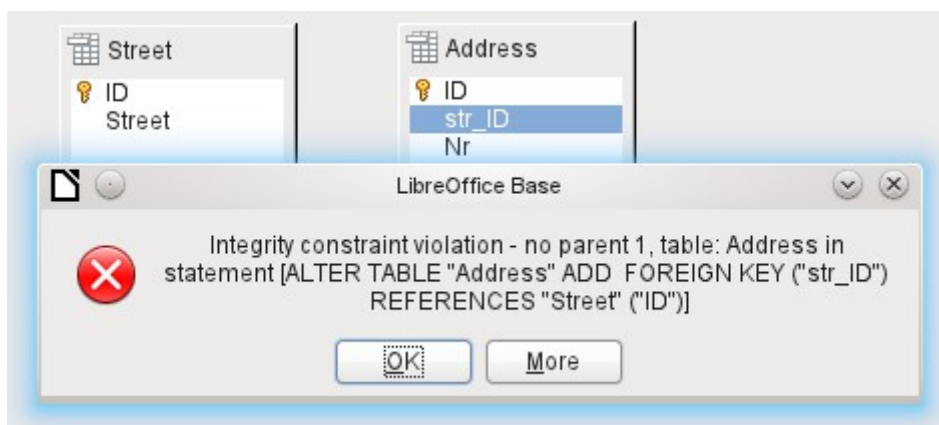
Street
ID
Street

Address
ID
str_ID
Nr

LibreOffice Base

Integrity constraint violation - no parent 1, table: Address in statement [ALTER TABLE "Address" ADD FOREIGN KEY ("str_ID") REFERENCES "Street" ("ID")]

OK
More